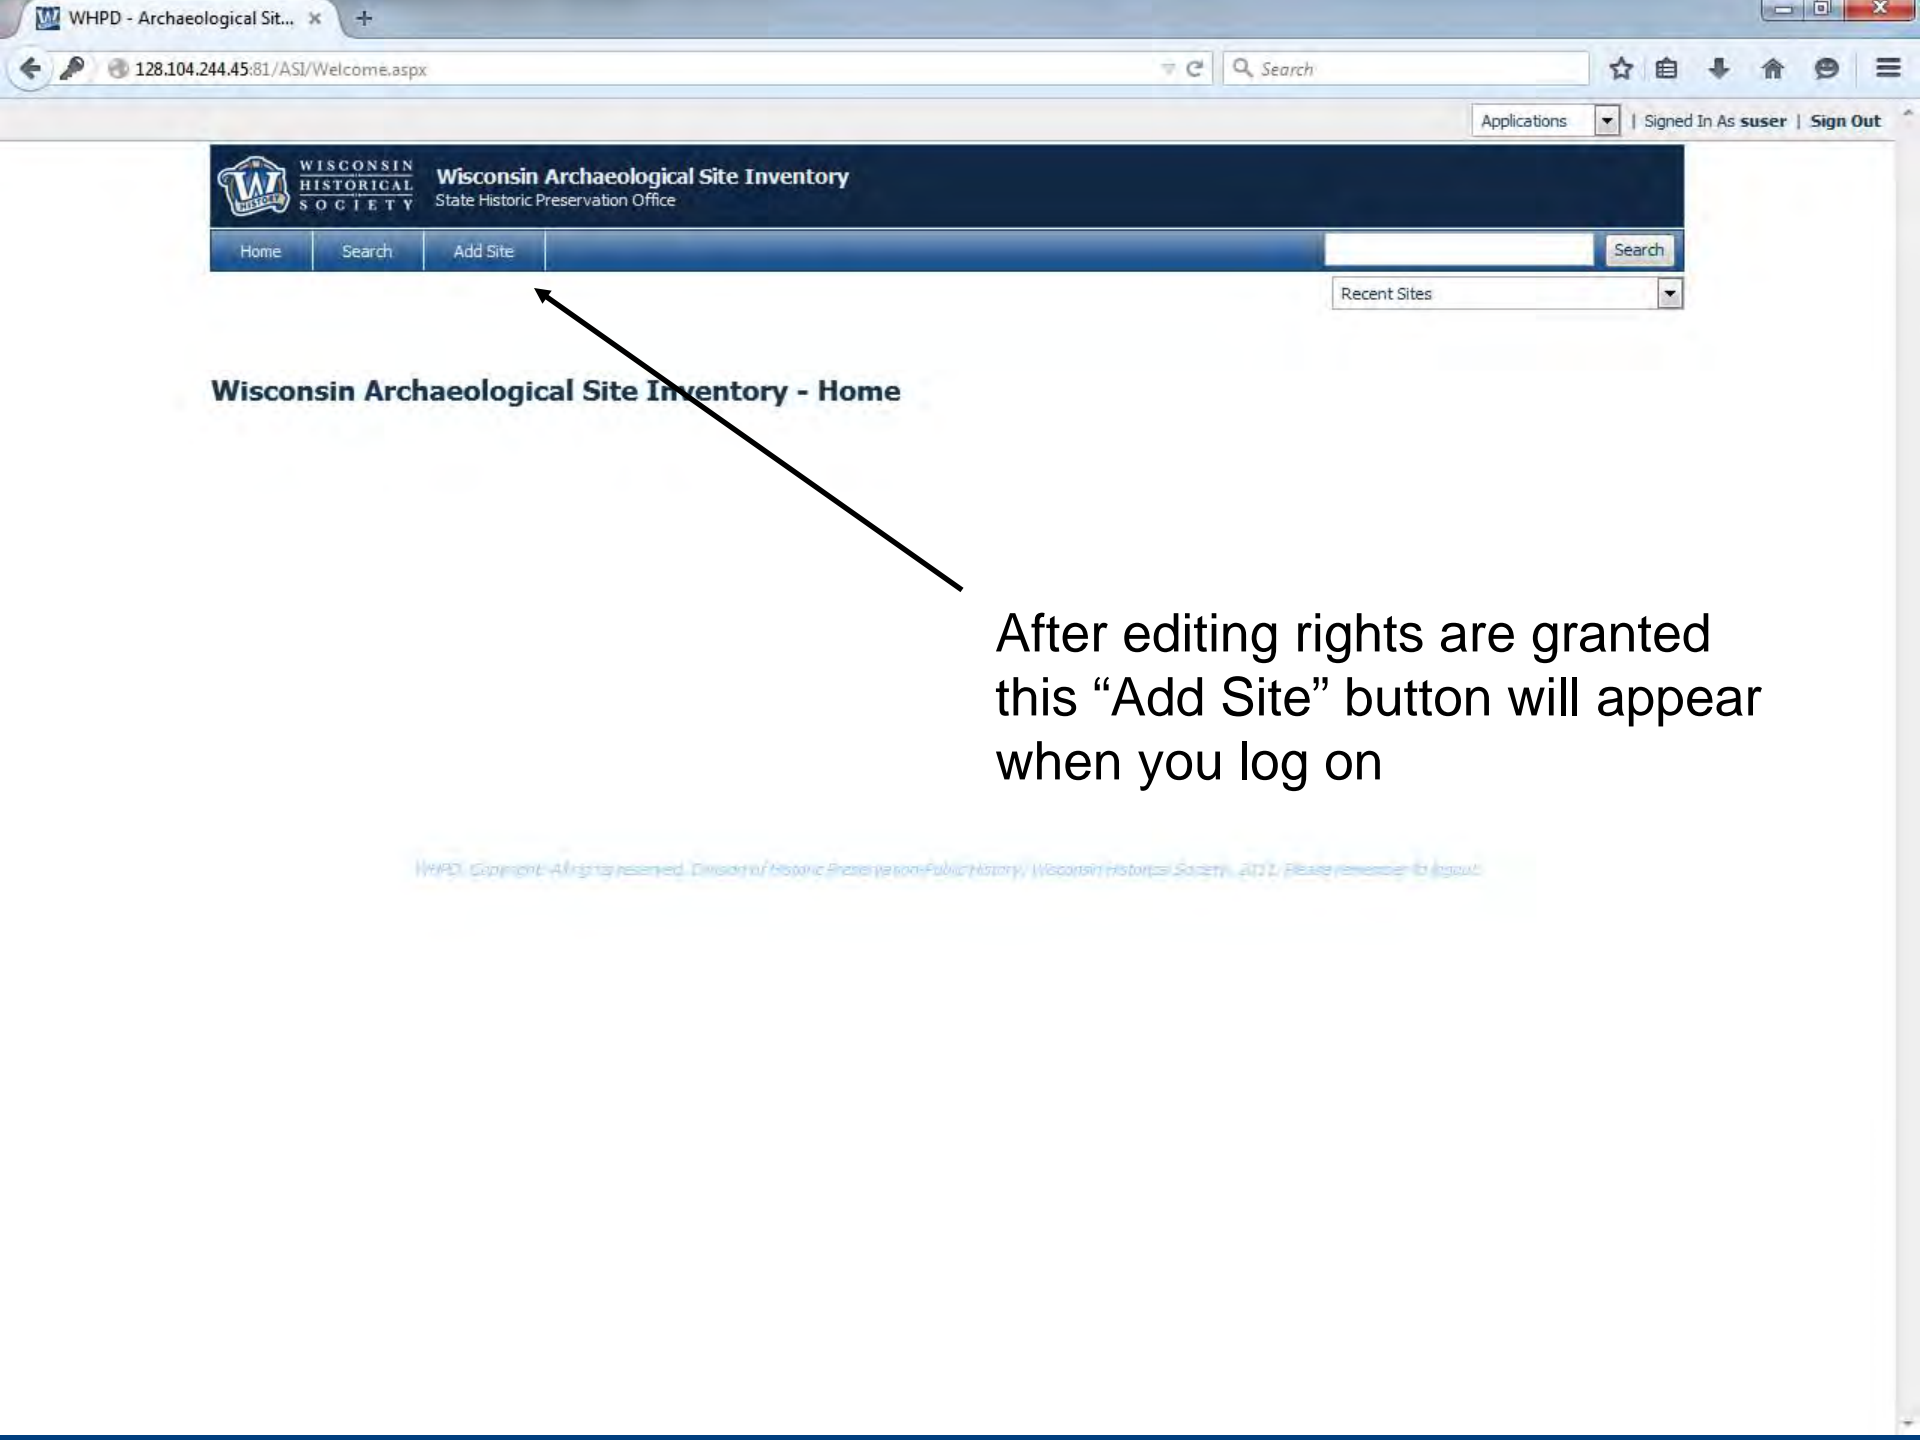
WHPD - Archaeological Sit... ×

128.104.244.45:81/ASI/Welcome.aspx

Search

Applications | Signed In As suser | Sign Out

WISCONSIN HISTORICAL SOCIETY

Wisconsin Archaeological Site Inventory
State Historic Preservation Office

Home Search Add Site

Search

Recent Sites

Wisconsin Archaeological Site Inventory - Home

After editing rights are granted this “Add Site” button will appear when you log on

WHPD. Copyright. All rights reserved. Division of Historic Preservation-Public History, Wisconsin Historical Society. 2011. Please remember to logout.